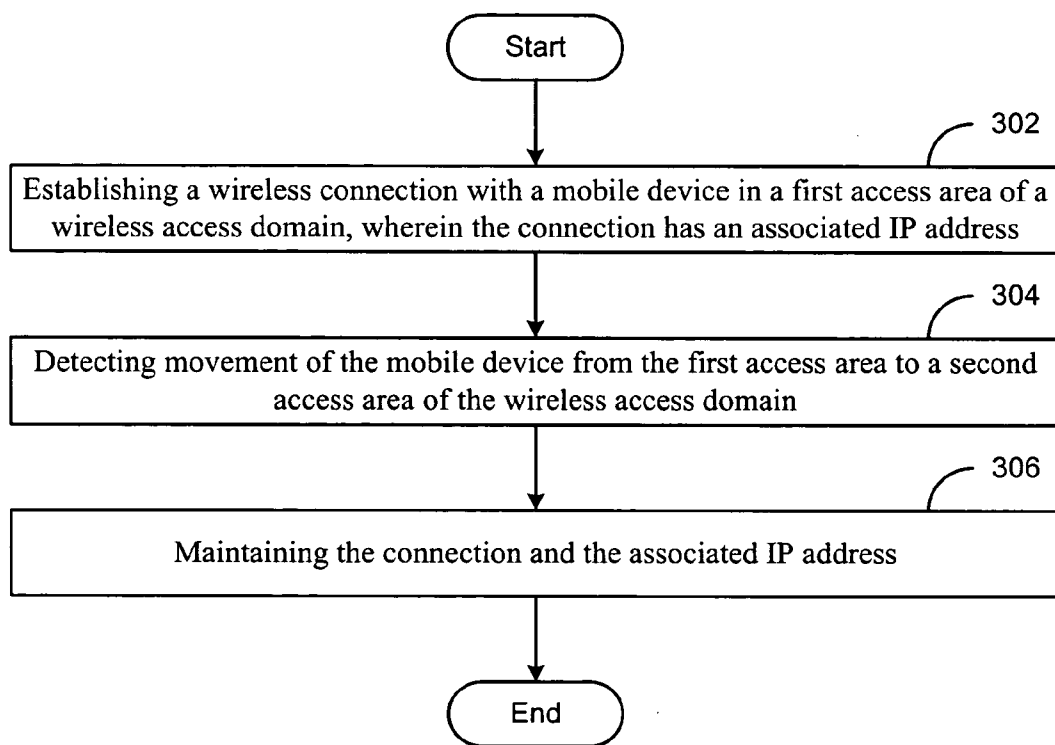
Start

302

Establishing a wireless connection with a mobile device in a first access area of a wireless access domain, wherein the connection has an associated IP address

304

Detecting movement of the mobile device from the first access area to a second access area of the wireless access domain

306

Maintaining the connection and the associated IP address

End